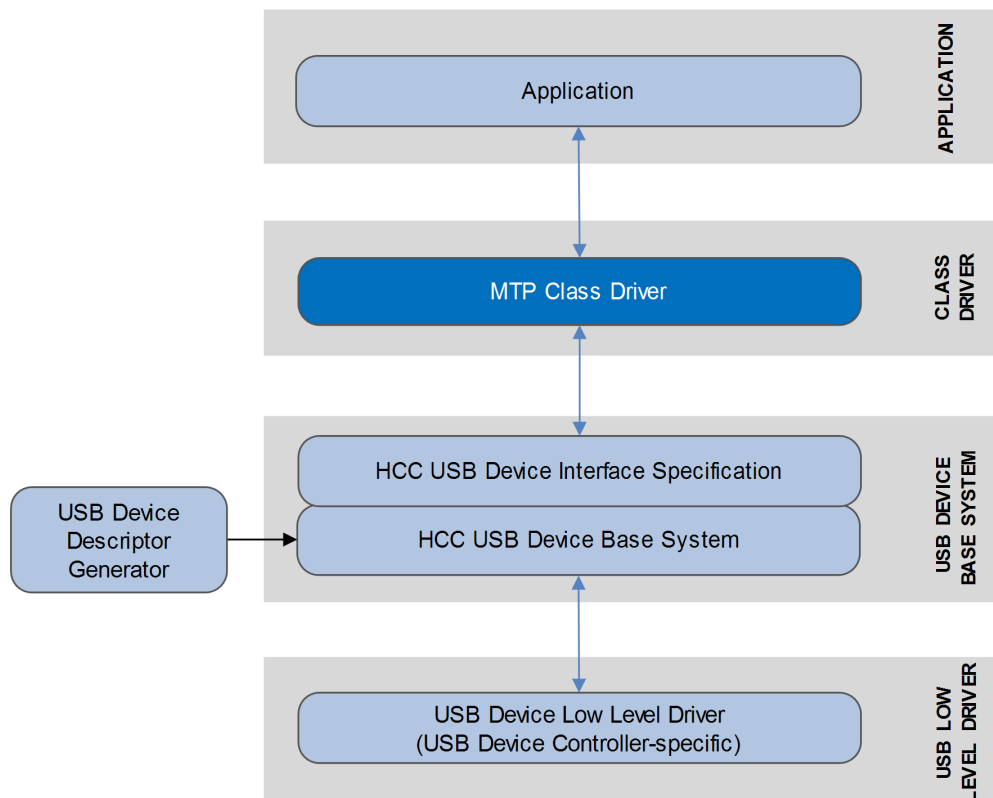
Application

APPLICATION

MTP Class Driver

CLASS DRIVER

HCC USB Device Interface Specification

HCC USB Device Base System

USB Device Descriptor Generator

USB DEVICE BASE SYSTEM

USB Device Low Level Driver (USB Device Controller-specific)

USB LOW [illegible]EVEL DRIVER